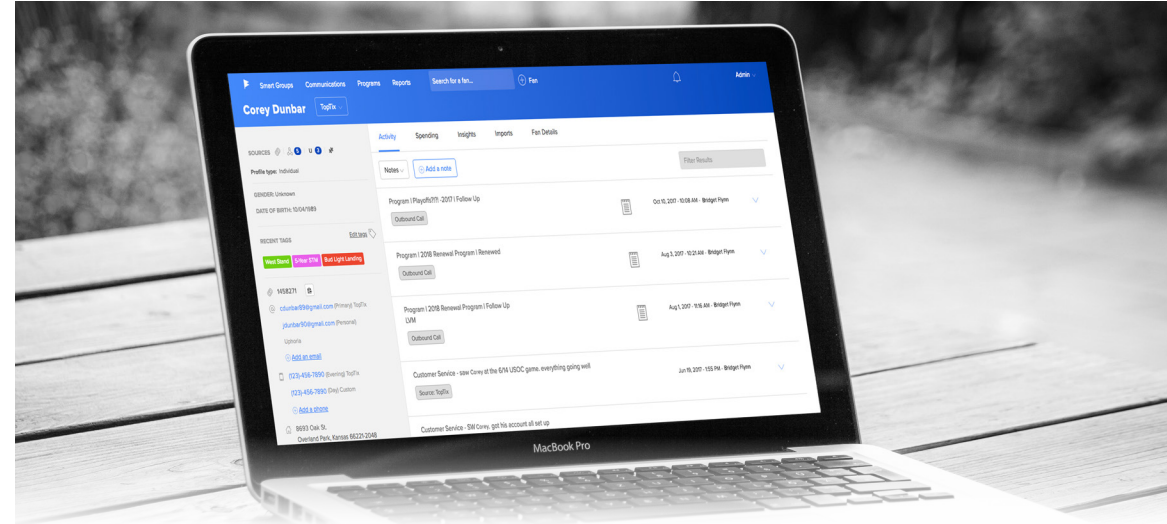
Smart Groups Communications Programs Reports Search for a fan... Fan Admin

Corey Dunbar TopTix

SOURCES 5 U 5

Profile type: Individual

GENDER: Unknown

DATE OF BIRTH: 10/04/1989

RECENT TAGS Edit tags

West Stand 5-Year STM Bud Light Landing

1458271

cdunbar89@gmail.com (Primary) TopTix

jdunbar90@gmail.com (Personal)

Upnoria

Add an email

(123) 456-7890 (Evening) TopTix

(123) 456-7890 (Day) Custom

Add a phone

8693 Oak St.

Overland Park, Kansas 66221-2048

Activity Spending Insights Imports Fan Details

Notes Add a note Filter Results

Program | Playoffs??? - 2017 | Follow Up

Outbound Call

Oct 10, 2017 - 10:08 AM - Bridget Flynn

Program | 2018 Renewal Program | Renewed

Outbound Call

Aug 3, 2017 - 10:21 AM - Bridget Flynn

Program | 2018 Renewal Program | Follow Up

LVM

Outbound Call

Aug 1, 2017 - 11:16 AM - Bridget Flynn

Customer Service - saw Corey at the 6/14 USOC game. everything going well

Source: TopTix

Jun 19, 2017 - 1:55 PM - Bridget Flynn

Customer Service - SW Corey, got his account all set up

MacBook Pro